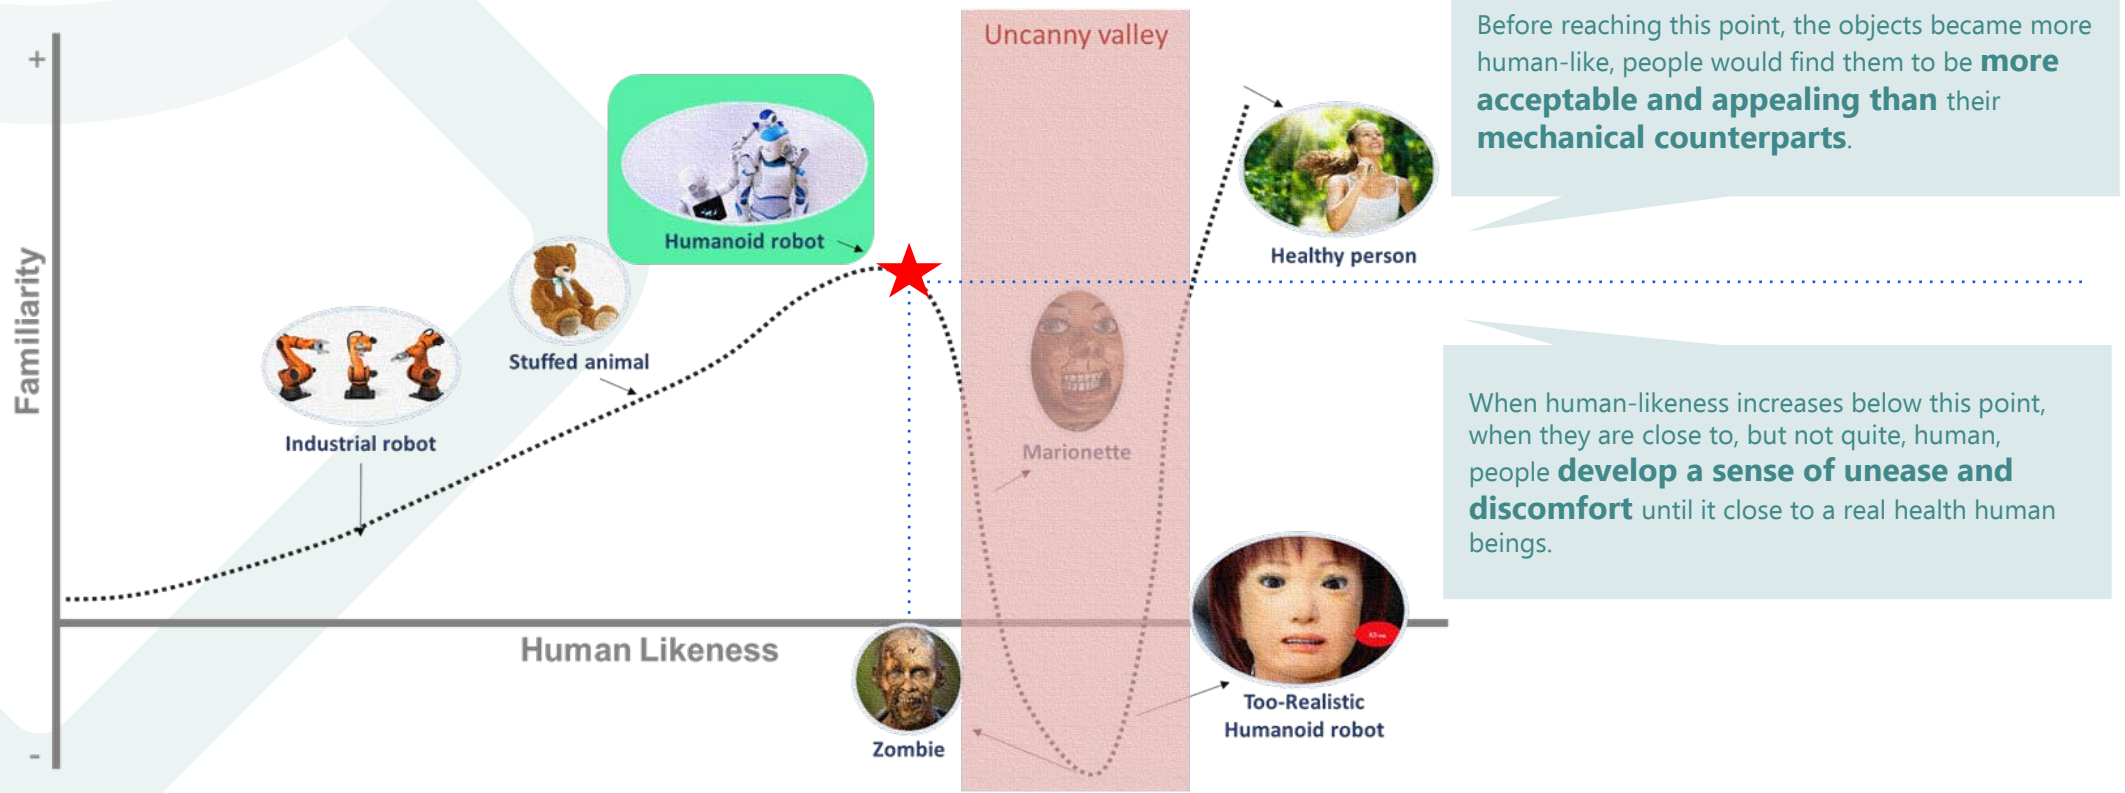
+

Familiarity

-

Uncanny valley

Before reaching this point, the objects became more human-like, people would find them to be more acceptable and appealing than their mechanical counterparts.

Humanoid robot

Stuffed animal

Industrial robot

Healthy person

Marionette

When human-likeness increases below this point, when they are close to, but not quite, human, people develop a sense of unease and discomfort until it close to a real health human beings.

Human Likeness

Zombie

Too-Realistic Humanoid robot